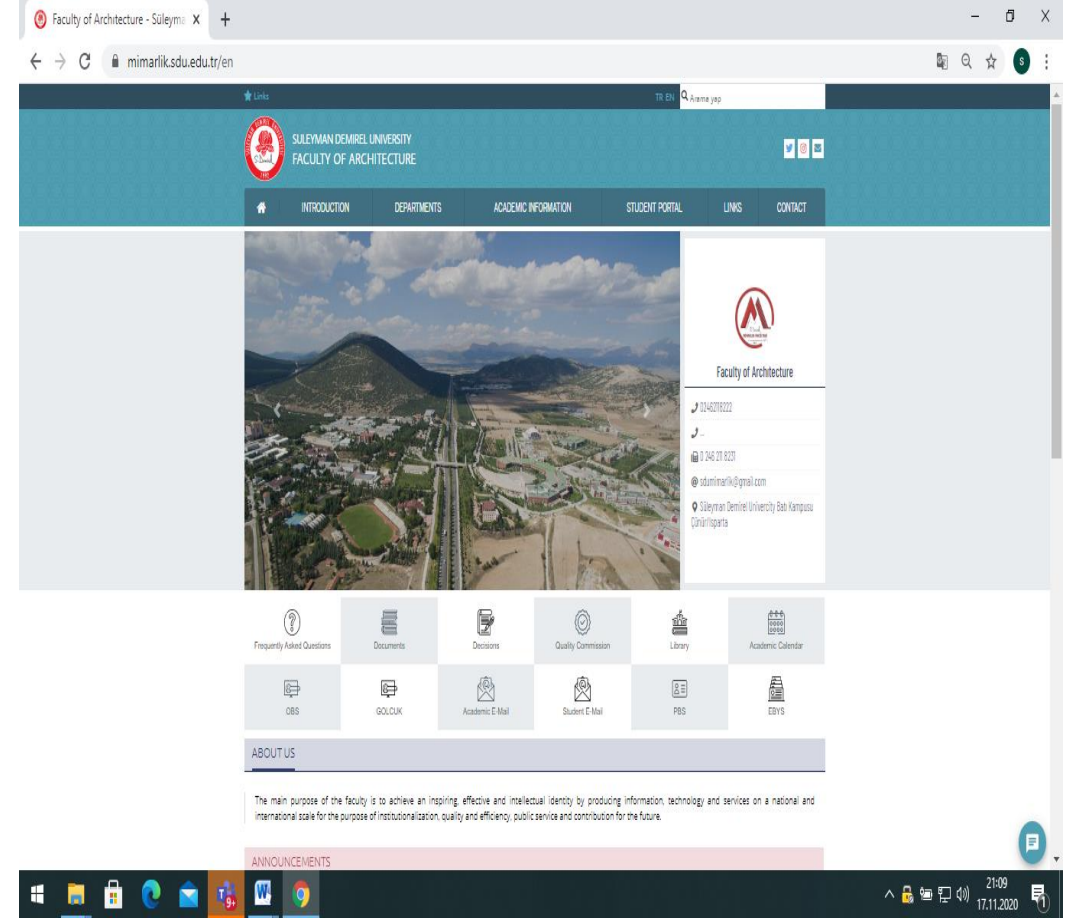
Faculty of Architecture - Süleyma X +

mimarlik.sdu.edu.tr/en

Links

TR EN Arama yap

SULEYMAN DEMIREL UNIVERSITY
FACULTY OF ARCHITECTURE

INTRODUCTION DEPARTMENTS ACADEMIC INFORMATION STUDENT PORTAL LINKS CONTACT

Faculty of Architecture

02462118222

..

0 246 21 8237

sdumimarlik@gmail.com

Süleyman Demirel University Batı Kampusu Çünür/Isparta

Frequently Asked Questions
Documents
Decisions
Quality Commission
Library
Academic Calendar
OBS
GOLCUK
Academic E-Mail
Student E-Mail
PBS
EBYS

ABOUT US

The main purpose of the faculty is to achieve an inspiring, effective and intellectual identity by producing information, technology and services on a national and international scale for the purpose of institutionalization, quality and efficiency, public service and contribution for the future.

ANNOUNCEMENTS

21:09
17.11.2020